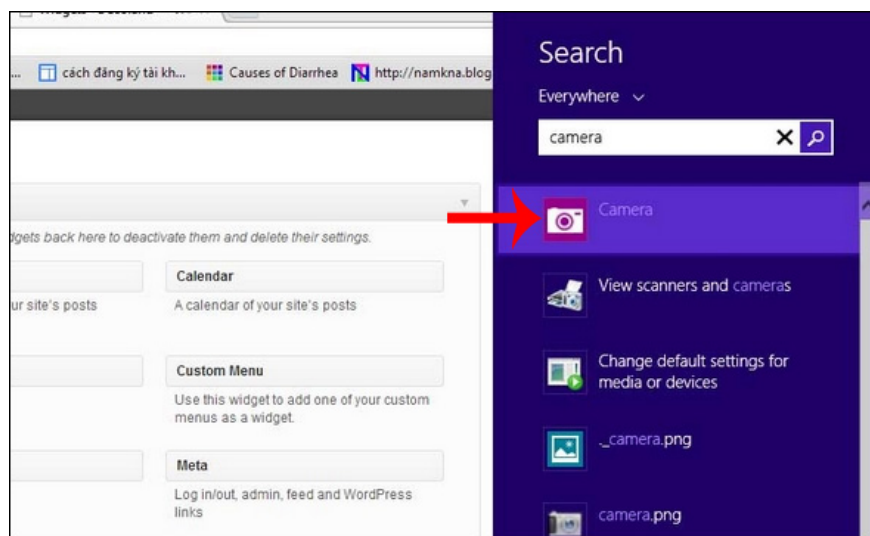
cách đăng ký tài kh... Causes of Diarrhea http://namkna.blog

dgets back here to deactivate them and delete their settings.

Calendar

ur site's posts

A calendar of your site's posts

Custom Menu

Use this widget to add one of your custom menus as a widget.

Meta

Log in/out, admin, feed and WordPress links

Search

Everywhere

camera

Camera

View scanners and cameras

Change default settings for media or devices

_camera.png

camera.png